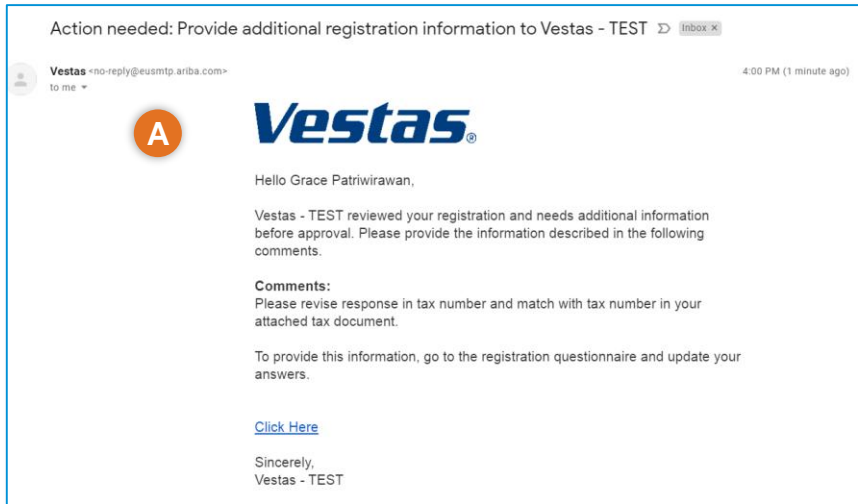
Action needed: Provide additional registration information to Vestas - TEST Inbox ×

Vestas <no-reply@eusmtp.ariba.com>
to me

4:00 PM (1 minute ago)

A

Vestas®

Hello Grace Patriwirawan,

Vestas - TEST reviewed your registration and needs additional information before approval. Please provide the information described in the following comments.

Comments:
Please revise response in tax number and match with tax number in your attached tax document.

To provide this information, go to the registration questionnaire and update your answers.

Click Here

Sincerely,
Vestas - TEST